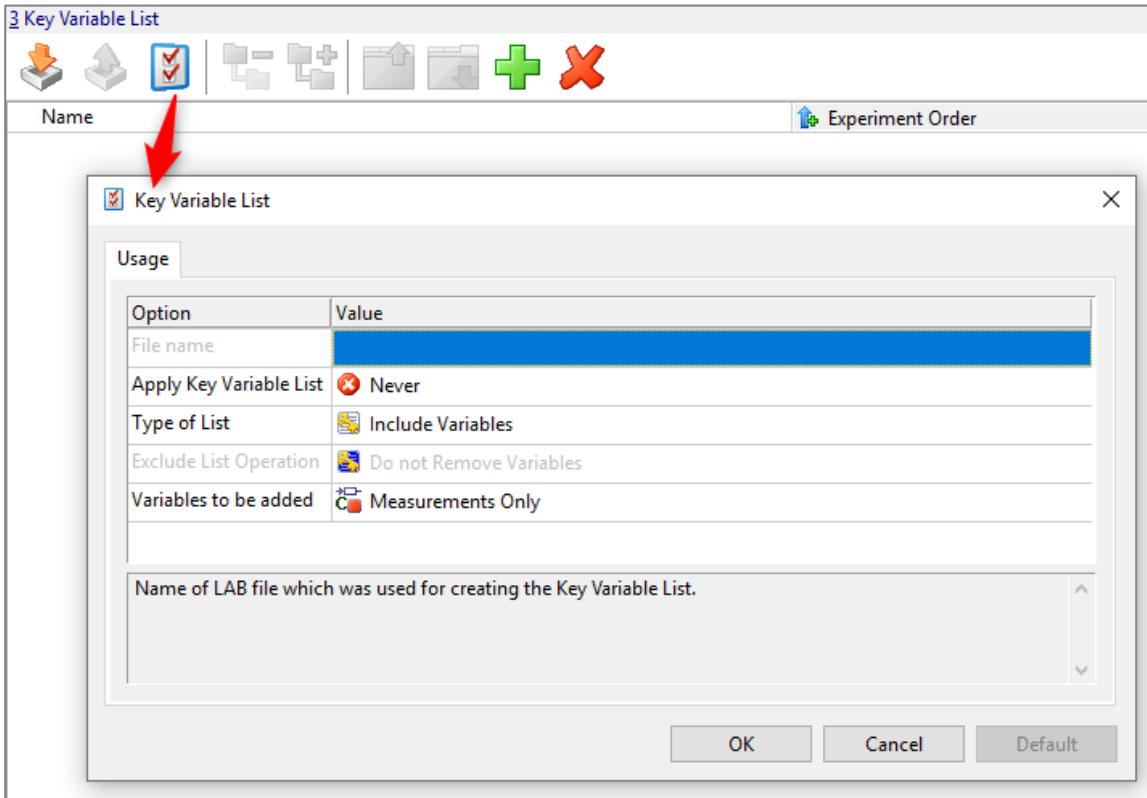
3 Key Variable List

Name

Experiment Order

Key Variable List

Usage

| Option | Value |
|---|---|
| File name | |
| Apply Key Variable List | Never |
| Type of List | Include Variables |
| Exclude List Operation | Do not Remove Variables |
| Variables to be added | Measurements Only |

Name of LAB file which was used for creating the Key Variable List.

OK Cancel Default